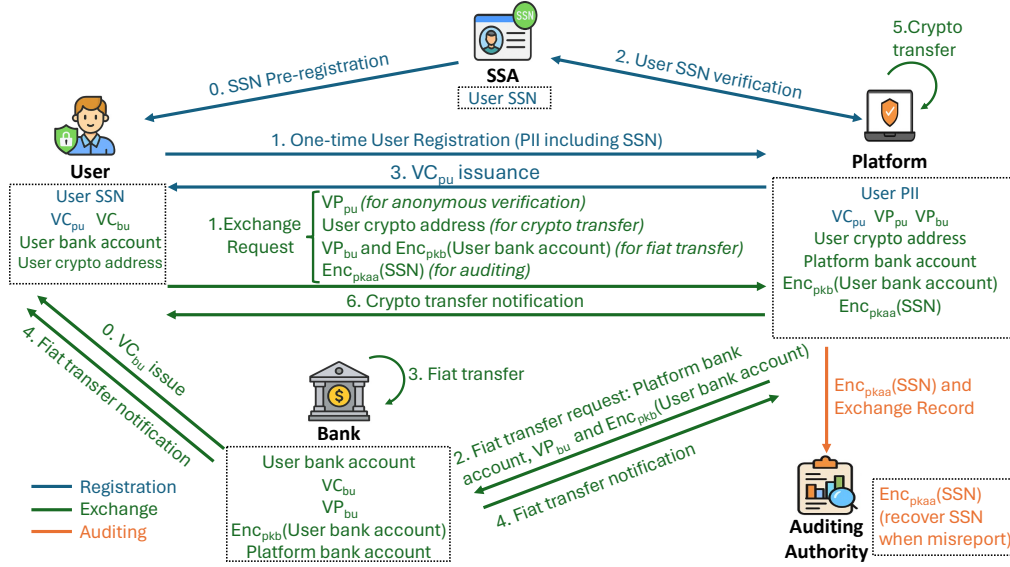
SSN

SSA

User SSN

0. SSN Pre-registration

2. User SSN verification

5.Crypto transfer

User

Platform

1. One-time User Registration (PII including SSN)

3. $VC_{pu}$ issuance

User SSN
$VC_{pu}$ $VC_{bu}$
User bank account
User crypto address

1.Exchange Request

$VP_{pu}$ (for anonymous verification)
User crypto address (for crypto transfer)
$VP_{bu}$ and $Enc_{pkb}$(User bank account) (for fiat transfer)
$Enc_{pkaa}$(SSN) (for auditing)

User PII
$VC_{pu}$ $VP_{pu}$ $VP_{bu}$
User crypto address
Platform bank account
$Enc_{pkb}$(User bank account)
$Enc_{pkaa}$(SSN)

6. Crypto transfer notification

4. Fiat transfer notification

0. $VC_{bu}$ issue

3. Fiat transfer

Bank

2. Fiat transfer request: Platform bank account, $VP_{bu}$ and $Enc_{pkb}$(User bank account)

4. Fiat transfer notification

$Enc_{pkaa}$(SSN) and Exchange Record

User bank account
$VC_{bu}$
$VP_{bu}$
$Enc_{pkb}$(User bank account)
Platform bank account

Registration
Exchange
Auditing

Auditing Authority

$Enc_{pkaa}$(SSN) (recover SSN when misreport)